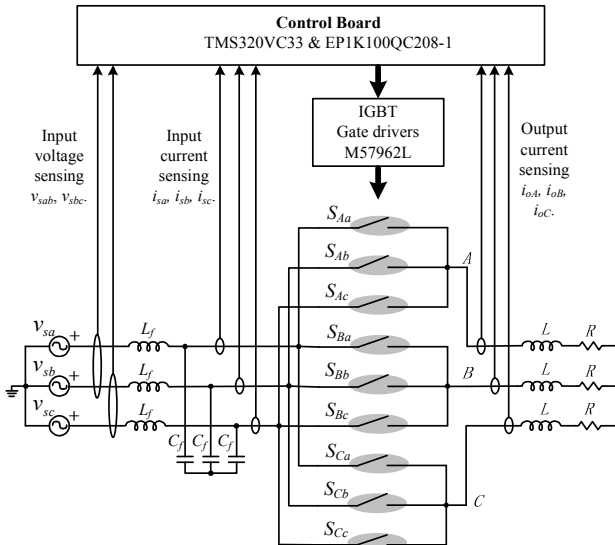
**Control Board**
TMS320VC33 & EP1K100QC208-1

IGBT
Gate drivers
M57962L

Input voltage sensing $v_{sab}$, $v_{sbc}$.

Input current sensing $i_{sa}$, $i_{sb}$, $i_{sc}$.

Output current sensing $i_{oA}$, $i_{oB}$, $i_{oC}$.

$S_{Aa}$
$S_{Ab}$
$A$
$S_{Ac}$
$S_{Ba}$
$S_{Bb}$
$B$
$S_{Bc}$
$S_{Ca}$
$S_{Cb}$
$C$
$S_{Cc}$

$v_{sa}$ +
$v_{sb}$ +
$v_{sc}$ +

$L_f$
$L_f$
$L_f$

$C_f$ $C_f$ $C_f$

$L$ $R$
$L$ $R$
$L$ $R$